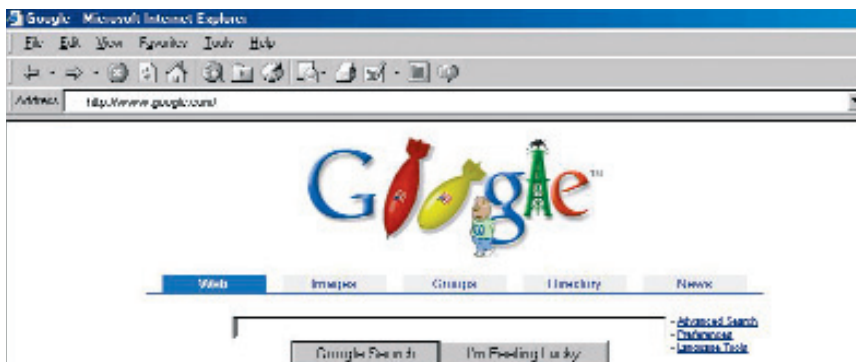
Google - Microsoft Internet Explorer

File Edit View Favorites Tools Help

Address http://www.google.com/

Google™

Web Images Groups Directory News

- Advanced Search
- Preferences
- Language Tools

Google Search I'm Feeling Lucky